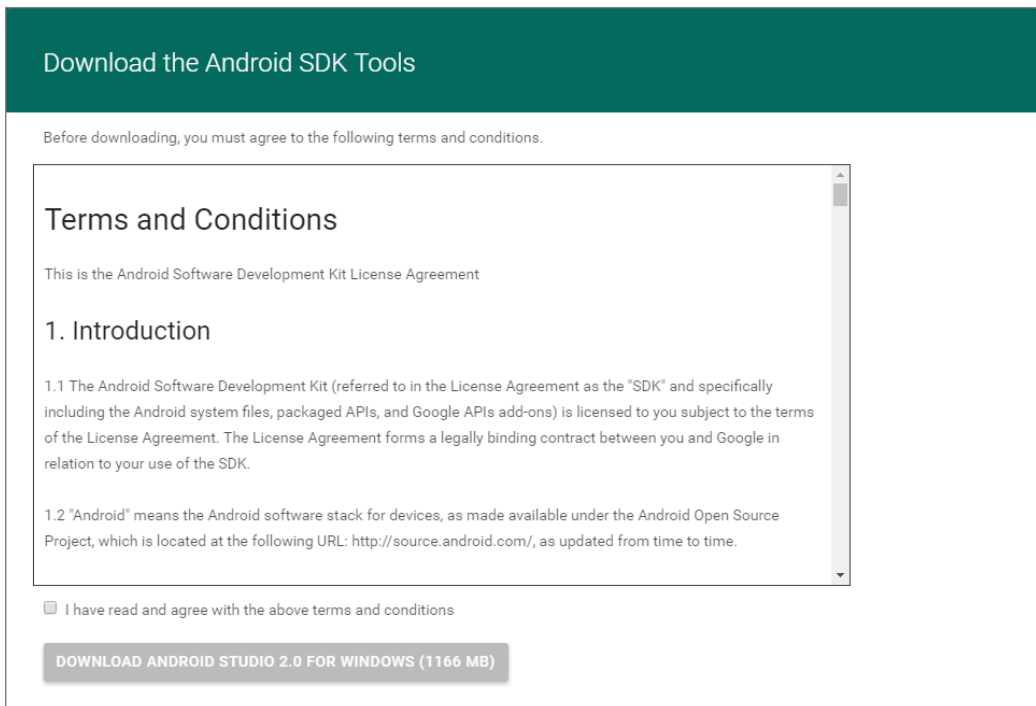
Download the Android SDK Tools

Before downloading, you must agree to the following terms and conditions.

Terms and Conditions

This is the Android Software Development Kit License Agreement

1. Introduction

1.1 The Android Software Development Kit (referred to in the License Agreement as the "SDK" and specifically including the Android system files, packaged APIs, and Google APIs add-ons) is licensed to you subject to the terms of the License Agreement. The License Agreement forms a legally binding contract between you and Google in relation to your use of the SDK.

1.2 "Android" means the Android software stack for devices, as made available under the Android Open Source Project, which is located at the following URL: http://source.android.com/, as updated from time to time.

I have read and agree with the above terms and conditions

DOWNLOAD ANDROID STUDIO 2.0 FOR WINDOWS (1166 MB)